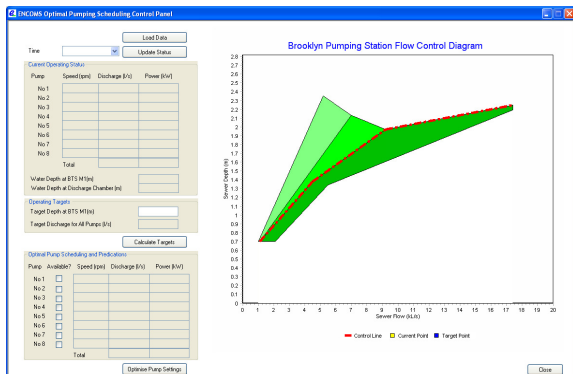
ENCOMS Optimal Pumping Scheduling Control Panel

Load Data

Time

Update Status

Current Operating Status

| Pump | Speed (rpm) | Discharge (l/s) | Power (kW) |
|---|---|---|---|
| No 1 | | | |
| No 2 | | | |
| No 3 | | | |
| No 4 | | | |
| No 5 | | | |
| No 6 | | | |
| No 7 | | | |
| No 8 | | | |
| Total | | | |

Water Depth at BTS M1(m)

Water Depth at Discharge Chamber (m)

Operating Targets

Target Depth at BTS M1(m)

Target Discharge for All Pumps (l/s)

Calculate Targets

Optimal Pump Scheduling and Predications

| Pump | Available? | Speed (rpm) | Discharge (l/s) | Power (kW) |
|---|---|---|---|---|
| No 1 | | | | |
| No 2 | | | | |
| No 3 | | | | |
| No 4 | | | | |
| No 5 | | | | |
| No 6 | | | | |
| No 7 | | | | |
| No 8 | | | | |
| Total | | | | |

Optimise Pump Settings

Brooklyn Pumping Station Flow Control Diagram

Sewer Depth (m)

2.8 2.7 2.6 2.5 2.4 2.3 2.2 2.1 2 1.9 1.8 1.7 1.6 1.5 1.4 1.3 1.2 1.1 1 0.9 0.8 0.7 0.6 0.5 0.4 0.3 0.2 0.1 0

0 1 2 3 4 5 6 7 8 9 10 11 12 13 14 15 16 17 18 19 20

Sewer Flow (kL/s)

Control Line
Current Point
Target Point

Close